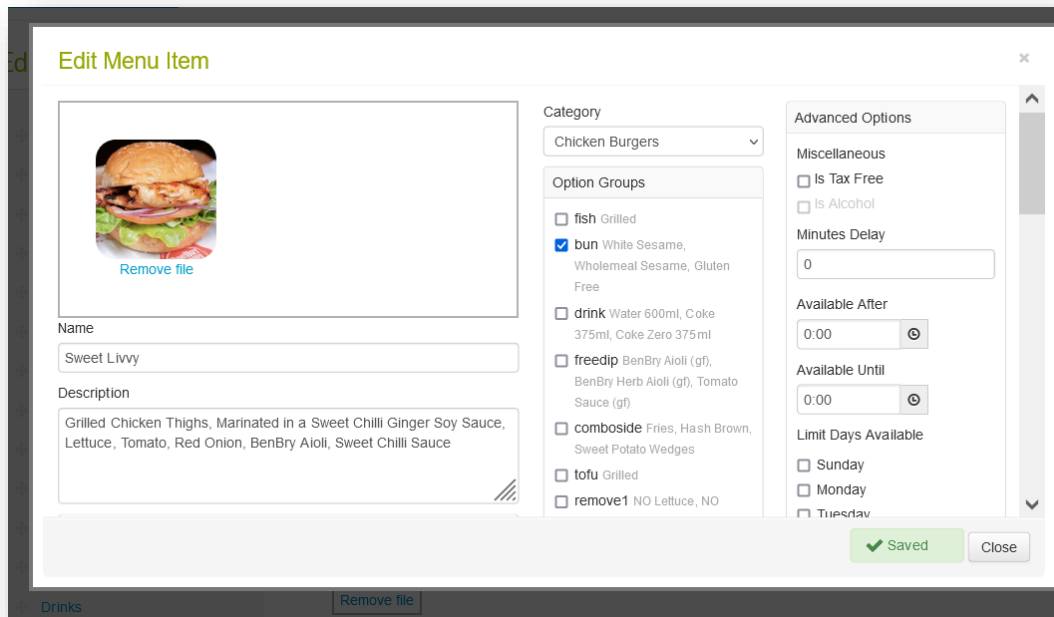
Edit Menu Item

×

Remove file

Name

Sweet Livvy

Description

Grilled Chicken Thighs, Marinated in a Sweet Chilli Ginger Soy Sauce, Lettuce, Tomato, Red Onion, BenBry Aioli, Sweet Chilli Sauce

Category

Chicken Burgers

Option Groups

fish Grilled

bun White Sesame, Wholemeal Sesame, Gluten Free

drink Water 600ml, Coke 375ml, Coke Zero 375ml

freedip BenBry Aioli (gf), BenBry Herb Aioli (gf), Tomato Sauce (gf)

comboside Fries, Hash Brown, Sweet Potato Wedges

tofu Grilled

remove1 NO Lettuce, NO

Advanced Options

Miscellaneous

Is Tax Free

Is Alcohol

Minutes Delay

0

Available After

0:00

Available Until

0:00

Limit Days Available

Sunday

Monday

Tuesday

Saved

Close

Drinks

Remove file